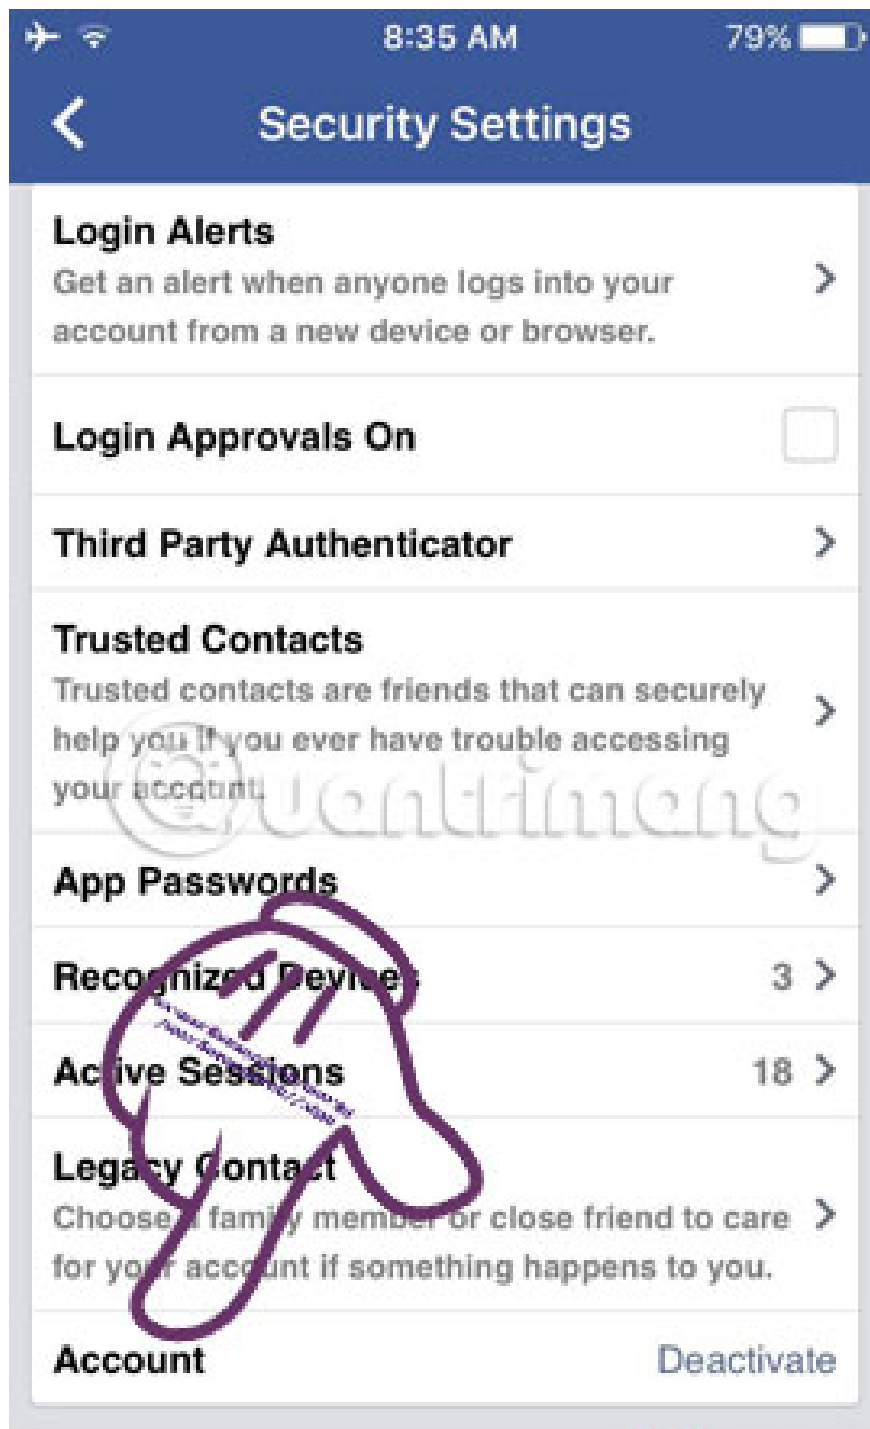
8:35 AM 79%

Security Settings

Login Alerts
Get an alert when anyone logs into your account from a new device or browser.

Login Approvals On

Third Party Authenticator

Trusted Contacts
Trusted contacts are friends that can securely help you if you ever have trouble accessing your account.

@uantrimang

App Passwords

Recognized Devices 3

Active Sessions 18

Legacy Contact
Choose a family member or close friend to care for your account if something happens to you.

Account Deactivate